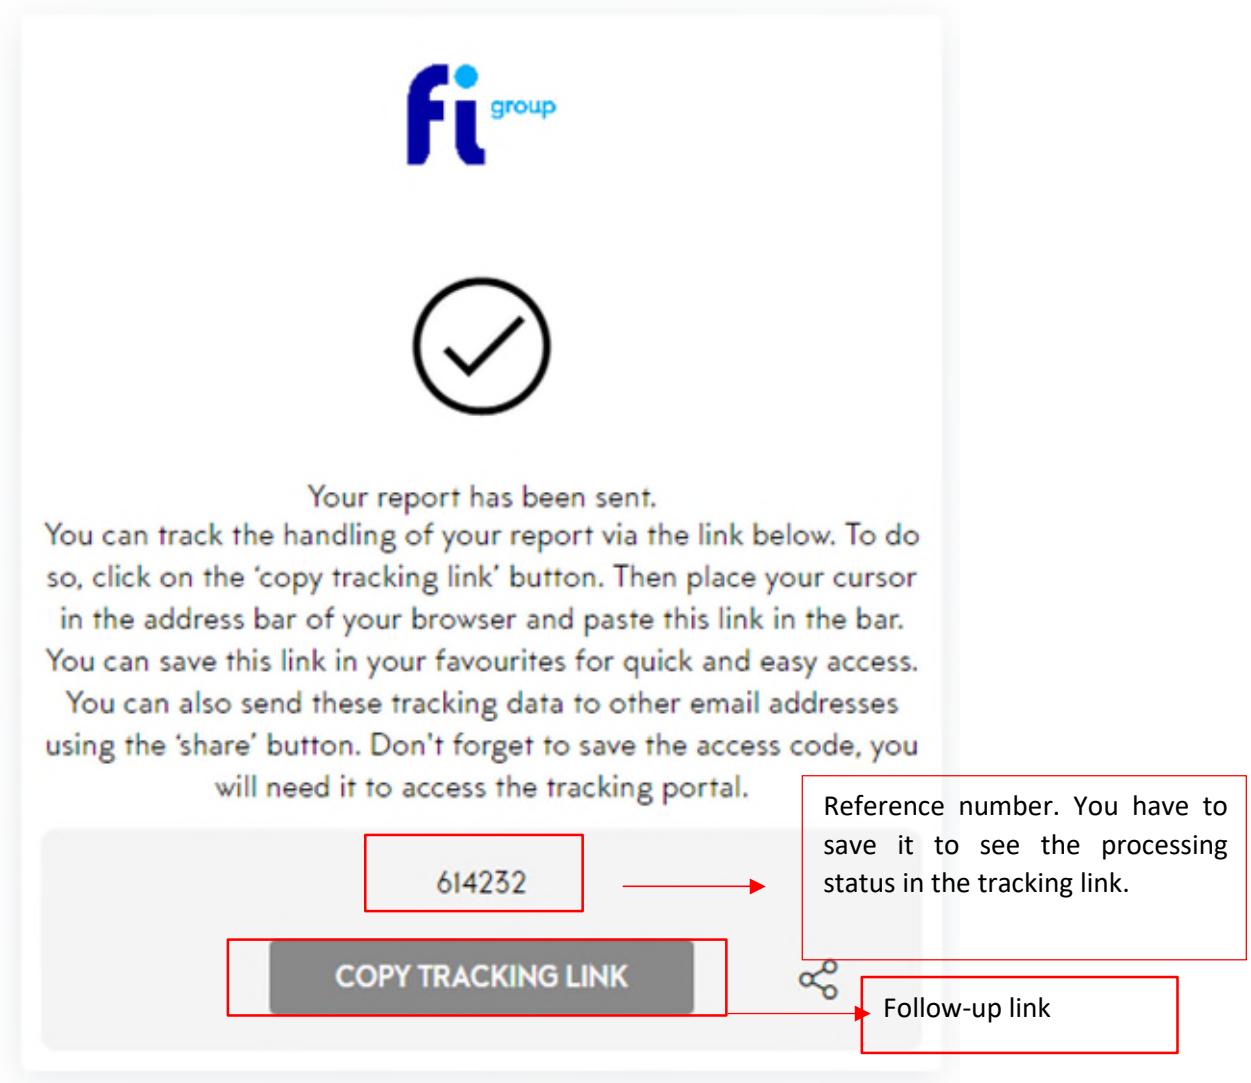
fi group

Your report has been sent.
You can track the handling of your report via the link below. To do so, click on the 'copy tracking link' button. Then place your cursor in the address bar of your browser and paste this link in the bar. You can save this link in your favourites for quick and easy access. You can also send these tracking data to other email addresses using the 'share' button. Don't forget to save the access code, you will need it to access the tracking portal.

614232

COPY TRACKING LINK

Reference number. You have to save it to see the processing status in the tracking link.

Follow-up link